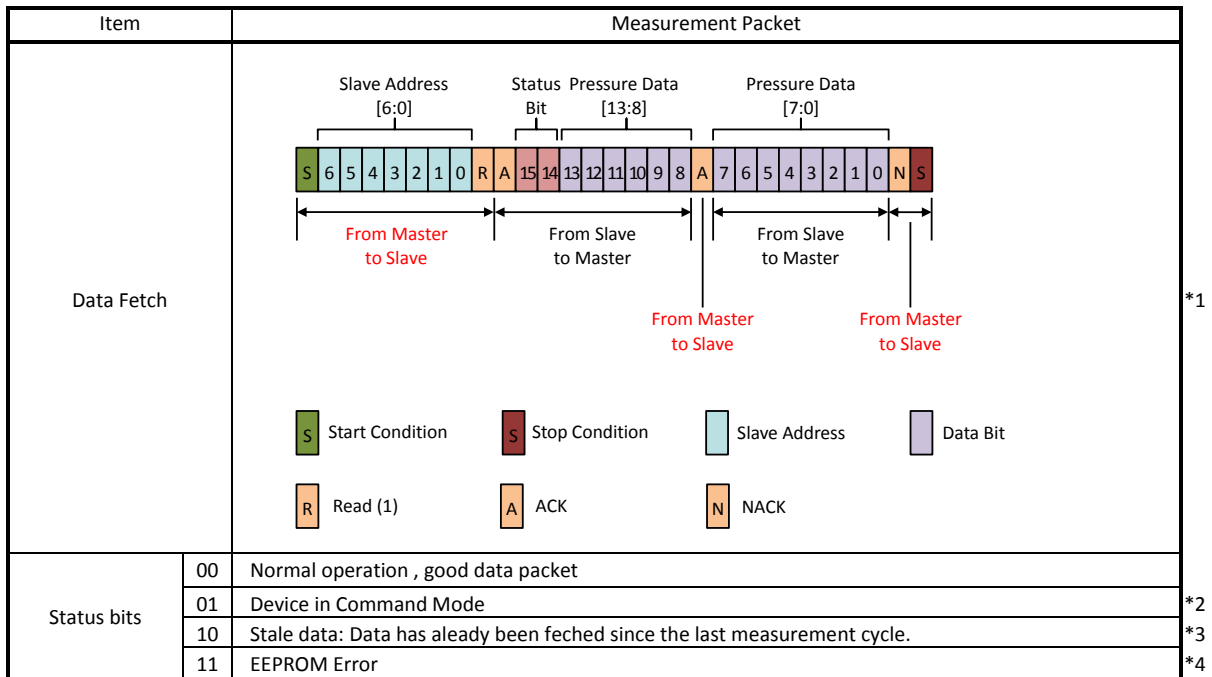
| Item | | Measurement Packet | |
|---|---|---|---|
| Data Fetch | | Slave Address [6:0] Status Bit Pressure Data [13:8] Pressure Data [7:0] S 6 5 4 3 2 1 0 R A 15 14 13 12 11 10 9 8 A 7 6 5 4 3 2 1 0 N S From Master to Slave From Slave to Master From Slave to Master From Master to Slave From Master to Slave S Start Condition S Stop Condition Slave Address Data Bit R Read (1) A ACK N NACK | *1 |
| Status bits | 00 | Normal operation , good data packet | |
| | 01 | Device in Command Mode | *2 |
| | 10 | Stale data: Data has aleady been feched since the last measurement cycle. | *3 |
| | 11 | EEPROM Error | *4 |